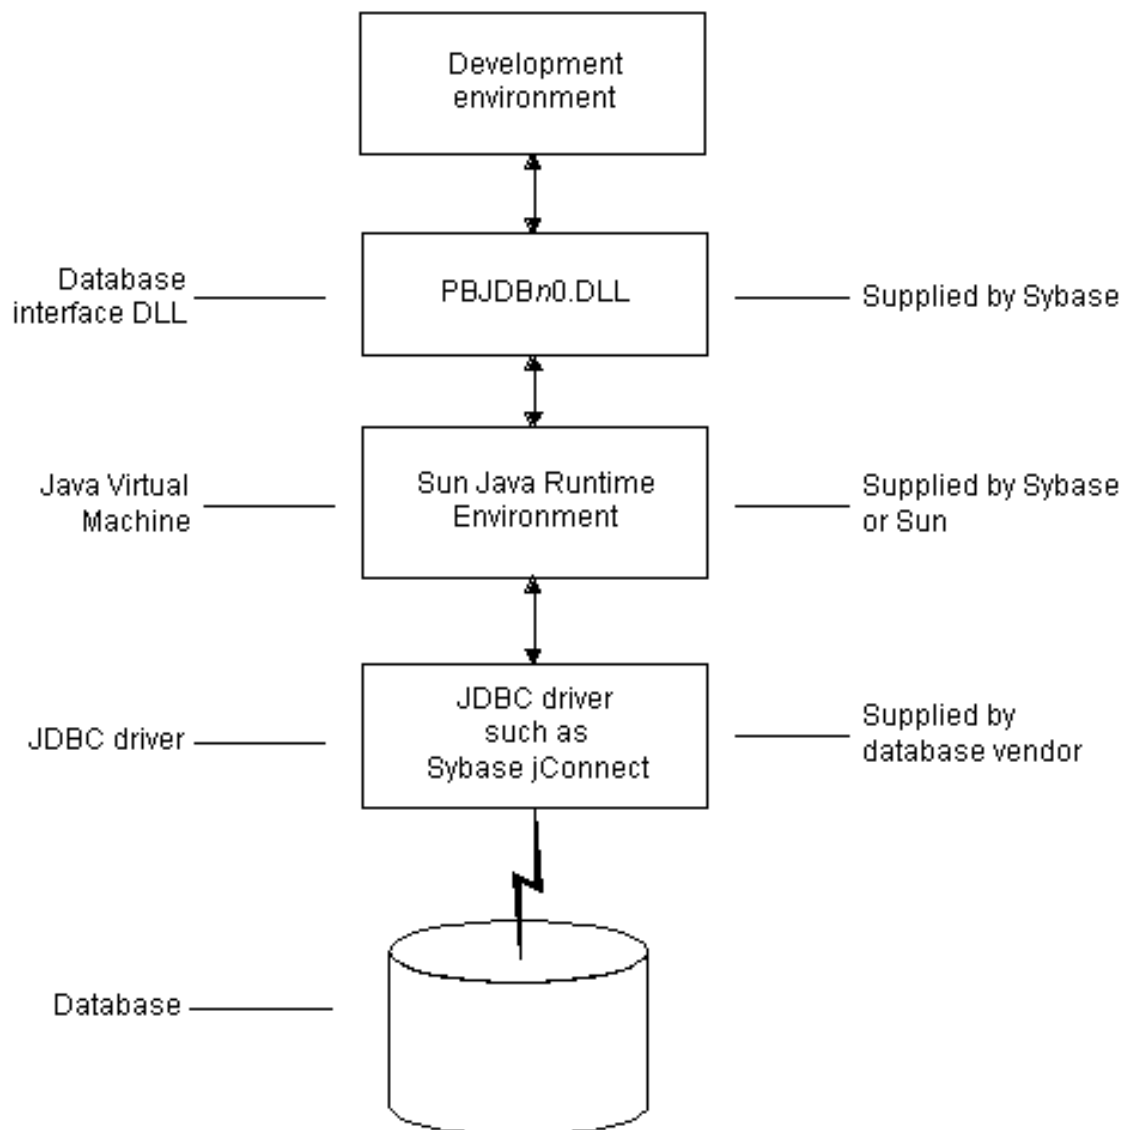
Development environment

Database interface DLL

PBJDB*n*0.DLL

Supplied by Sybase

Java Virtual Machine

Sun Java Runtime Environment

Supplied by Sybase or Sun

JDBC driver

JDBC driver such as Sybase jConnect

Supplied by database vendor

Database